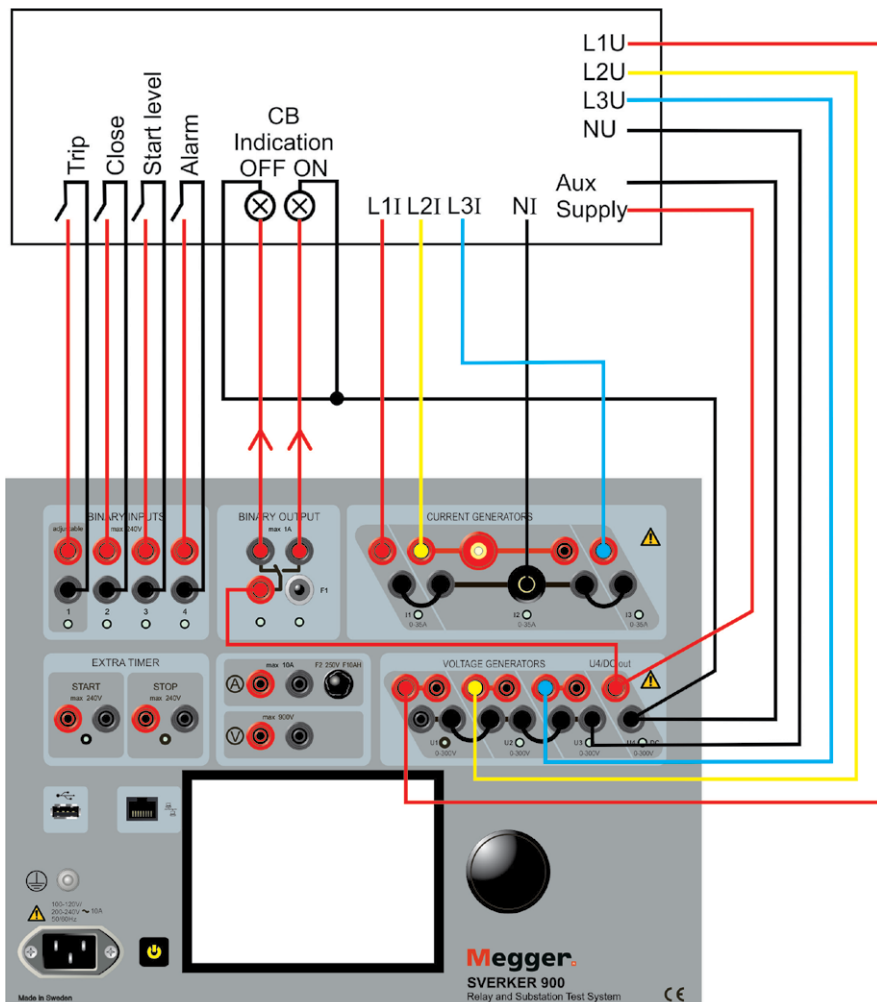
L1U
L2U
L3U
NU
Aux
Supply

Trip
Close
Start level
Alarm

CB
Indication
OFF ON

L1I L2I L3I NI

BINARY INPUTS
adjustable
max 240V
1 2 3 4

BINARY OUTPUT
max 1A
F1

CURRENT GENERATORS
I1 0-35A
I2 0-35A
I3 0-35A

EXTRA TIMER
START
max 240V
STOP
max 240V

max 10A
F2 250V F10AH
max 900V

VOLTAGE GENERATORS
U4/DC out
U1 0-300V
U2 0-300V
U3 0-300V
U4 DC 0-300V

100-120V
200-240V ~ 10A
50/60Hz

Made in Sweden

Megger.
SVERKER 900
Relay and Substation Test System
CE